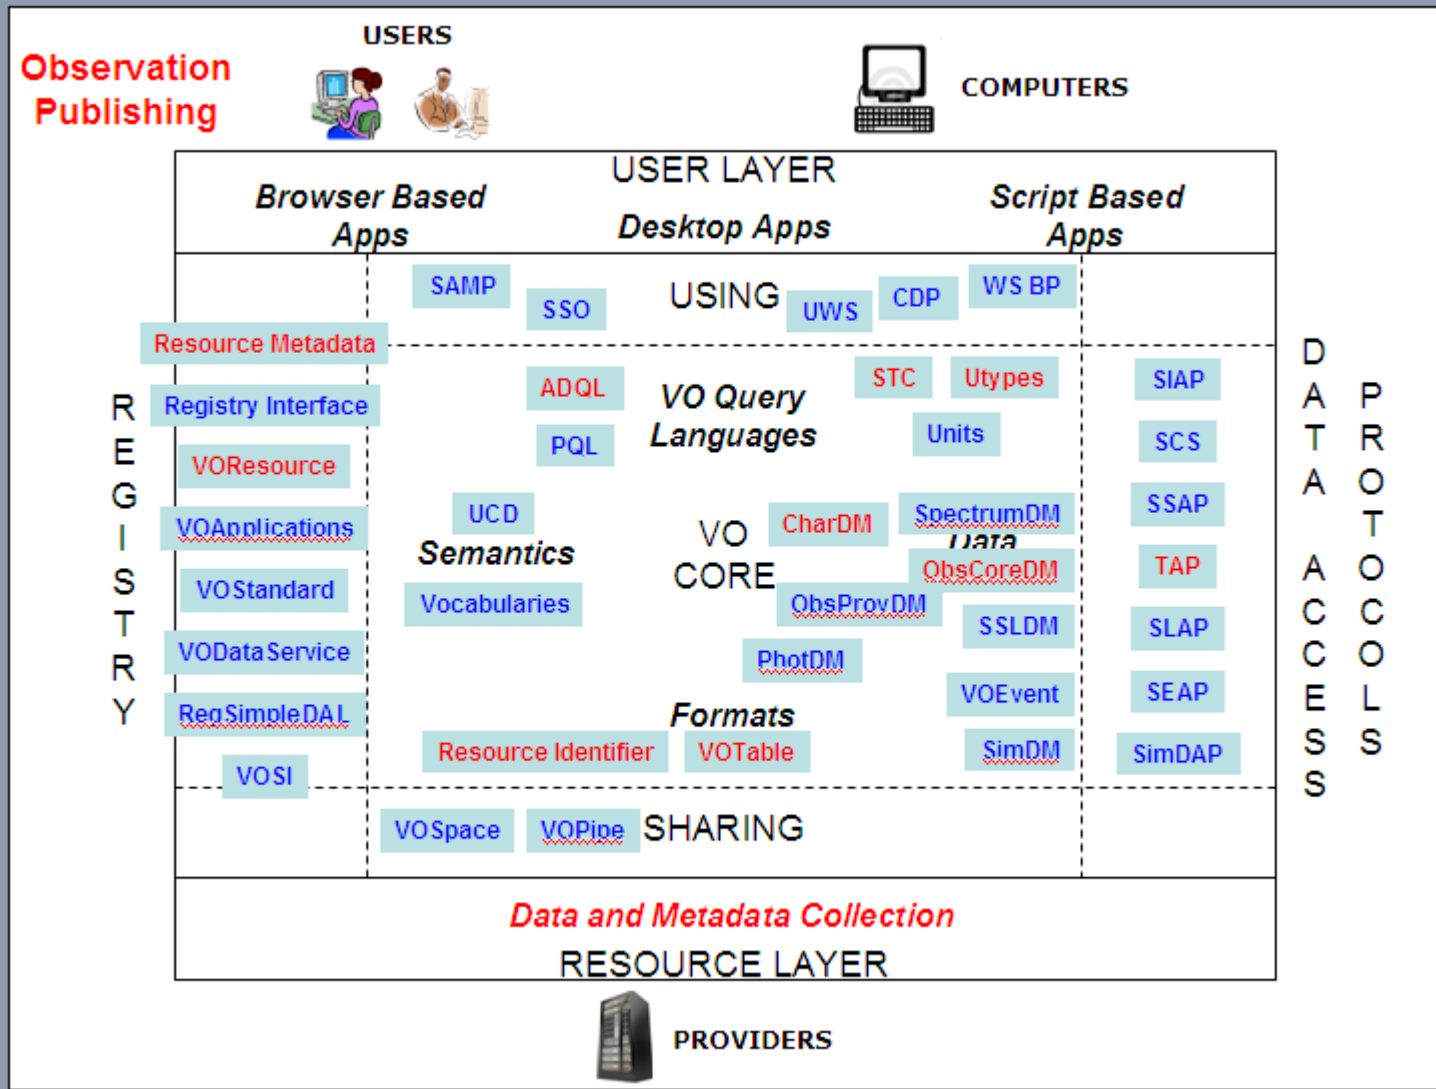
Observation Publishing

USERS

COMPUTERS

USER LAYER

Browser Based Apps

Desktop Apps

Script Based Apps

SAMP

SSO

USING

UWS

CDP

WS BP

Resource Metadata

ADQL

VO Query Languages

STC

Utypes

PQL

Units

SIAP

SCS

SSAP

TAP

SLAP

SEAP

SimDAP

R E G I S T R Y

Registry Interface

VOResource

VOApplications

VOStandard

VODataService

RegSimpleDAL

VOSI

UCD

Semantics

Vocabularies

VO CORE

CharDM

SpectrumDM

Data

ObsCoreDM

ObsProvDM

SSLDM

PhotDM

VOEvent

Formats

Resource Identifier

VOTable

SimDM

D A T A A C C E S S

P R O T O C O L S

VOSpace

VOPipe

SHARING

Data and Metadata Collection

RESOURCE LAYER

PROVIDERS